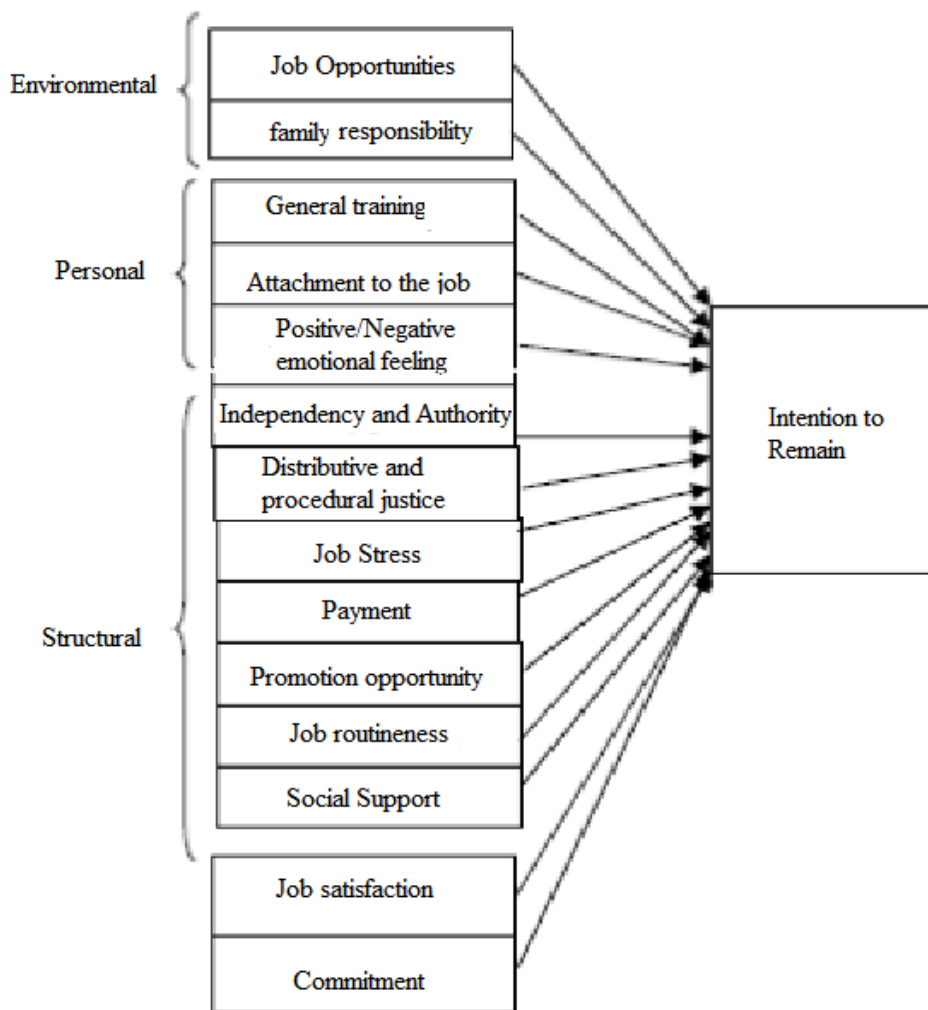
Environmental

Job Opportunities

family responsibility

Personal

General training

Attachment to the job

Positive/Negative emotional feeling

Structural

Independency and Authority

Distributive and procedural justice

Job Stress

Payment

Promotion opportunity

Job routineness

Social Support

Job satisfaction

Commitment

Intention to Remain